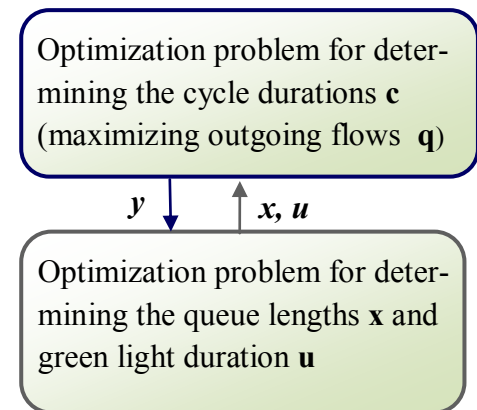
Optimization problem for determining the cycle durations **c** (maximizing outgoing flows **q**)

*y*

*x, u*

Optimization problem for determining the queue lengths **x** and green light duration **u**